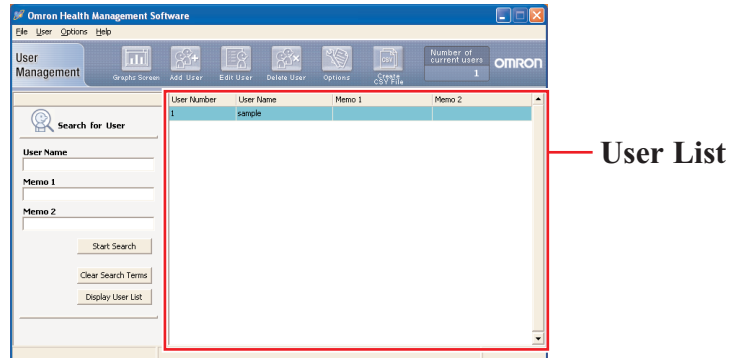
Omron Health Management Software

File User Options Help

User Management

Graphs Screen Add User Edit User Delete User Options Create CSV File

Number of current users
1

OMRON

Search for User

User Name

Memo 1

Memo 2

Start Search

Clear Search Terms

Display User List

| User Number | User Name | Memo 1 | Memo 2 |
|---|---|---|---|
| 1 | sample | | |

User List